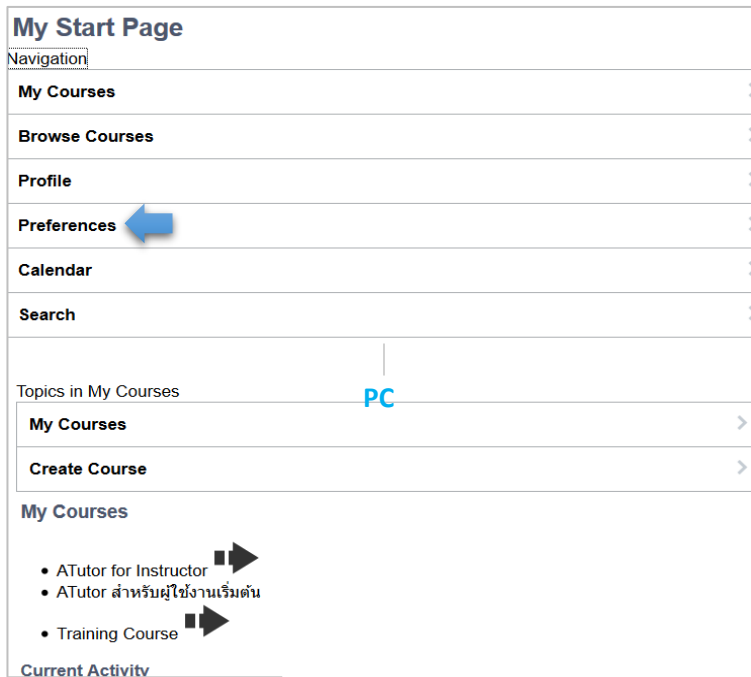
My Start Page

Navigation

My Courses

Browse Courses

Profile

Preferences

Calendar

Search

Topics in My Courses

PC

My Courses

Create Course

My Courses

- ATutor for Instructor
- ATutor สำหรับผู้ใช้งานเริ่มต้น
- Training Course

Current Activity